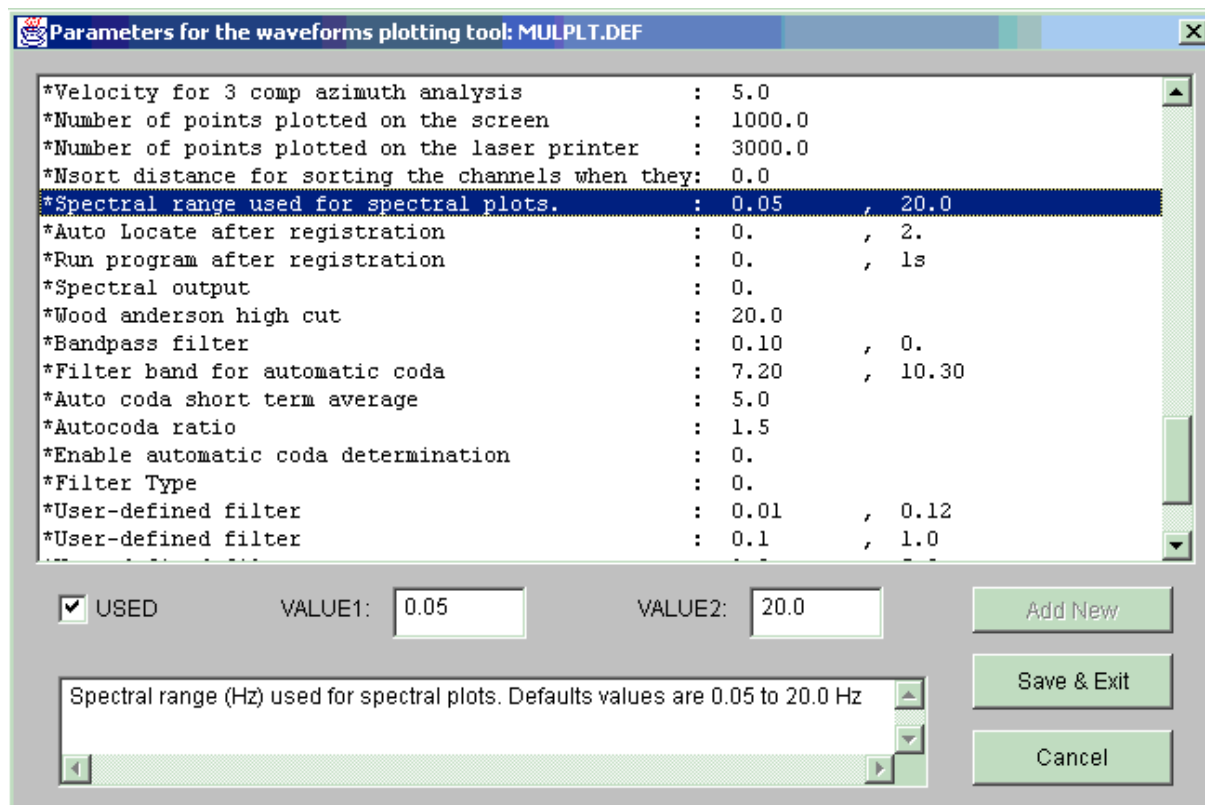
Parameters for the waveforms plotting tool: MULPLT.DEF

*Velocity for 3 comp azimuth analysis : 5.0
*Number of points plotted on the screen : 1000.0
*Number of points plotted on the laser printer : 3000.0
*Nsort distance for sorting the channels when they: 0.0
*Spectral range used for spectral plots. : 0.05 , 20.0
*Auto Locate after registration : 0. , 2.
*Run program after registration : 0. , ls
*Spectral output : 0.
*Wood anderson high cut : 20.0
*Bandpass filter : 0.10 , 0.
*Filter band for automatic coda : 7.20 , 10.30
*Auto coda short term average : 5.0
*Autocoda ratio : 1.5
*Enable automatic coda determination : 0.
*Filter Type : 0.
*User-defined filter : 0.01 , 0.12
*User-defined filter : 0.1 , 1.0
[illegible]

USED VALUE1: 0.05 VALUE2: 20.0 Add New

Save & Exit

Spectral range (Hz) used for spectral plots. Defaults values are 0.05 to 20.0 Hz

Cancel